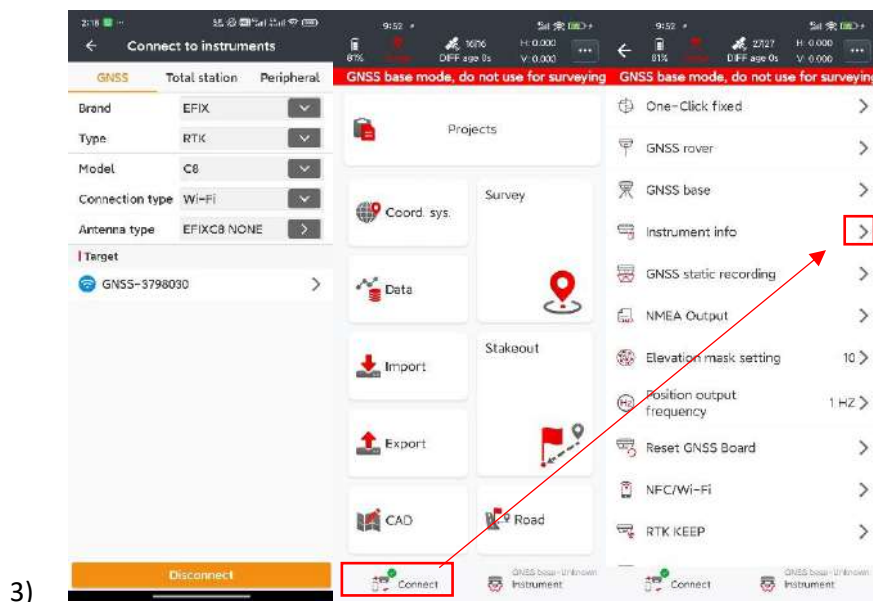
2:18

Connect to instruments

GNSS Total station Peripheral

| Brand | EFIX |
|---|---|
| Type | RTK |
| Model | C8 |
| Connection type | Wi-Fi |
| Antenna type | EFIXC8 NONE |

Target

GNSS-3798030

Disconnect

9:52

81%

16/16

DIFF age 0s

H: 0.000

V: 0.000

GNSS base mode, do not use for surveying

Projects

Coord. sys.

Survey

Data

Import

Stakeout

Export

CAD

Road

Connect

GNSS base - Unknown

Instrument

9:52

81%

27/27

DIFF age 0s

H: 0.000

V: 0.000

GNSS base mode, do not use for surveying

One-Click fixed

GNSS rover

GNSS base

Instrument info

GNSS static recording

NMEA Output

Elevation mask setting 10

Position output frequency 1 HZ

Reset GNSS Board

NFC/Wi-Fi

RTK KEEP

Connect

GNSS base - Unknown

Instrument

3)